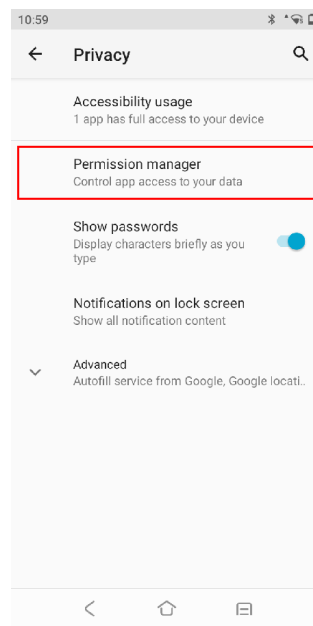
10:59

Privacy

Accessibility usage
1 app has full access to your device

Permission manager
Control app access to your data

Show passwords
Display characters briefly as you type

Notifications on lock screen
Show all notification content

Advanced
Autofill service from Google, Google locati..